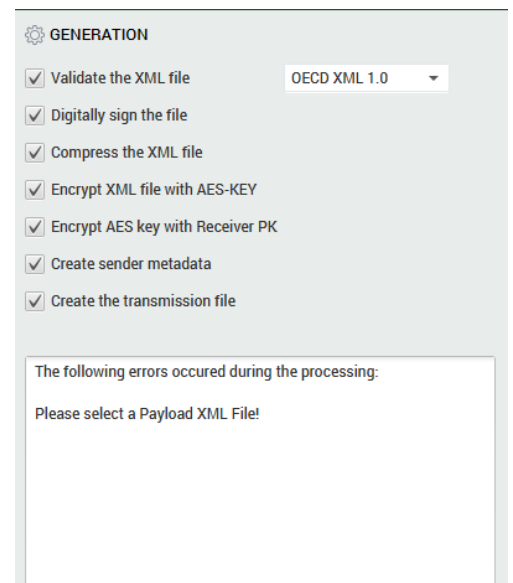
GENERATION

Validate the XML file

OECD XML 1.0

Digitally sign the file

Compress the XML file

Encrypt XML file with AES-KEY

Encrypt AES key with Receiver PK

Create sender metadata

Create the transmission file

The following errors occured during the processing:

Please select a Payload XML File!